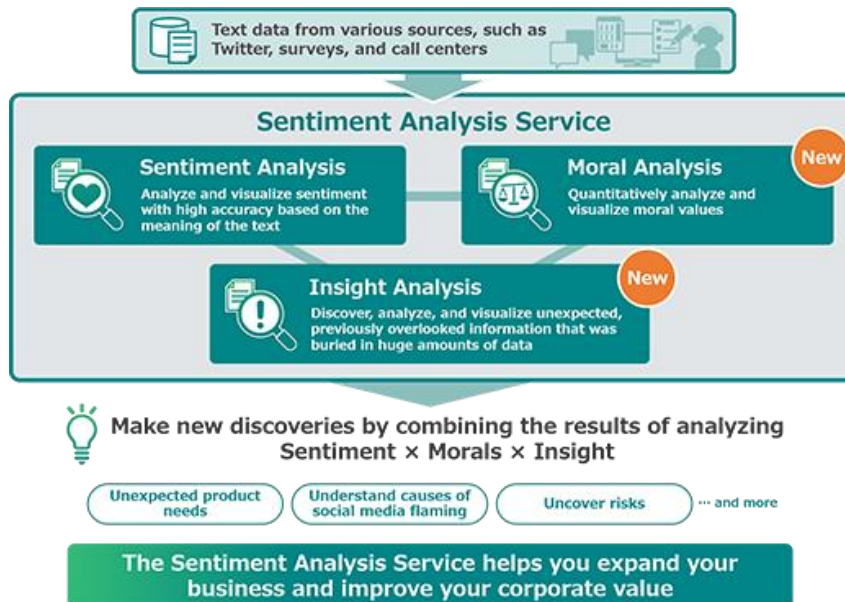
Text data from various sources, such as Twitter, surveys, and call centers

Sentiment Analysis Service

Sentiment Analysis

Analyze and visualize sentiment with high accuracy based on the meaning of the text

Moral Analysis

New

Quantitatively analyze and visualize moral values

Insight Analysis

New

Discover, analyze, and visualize unexpected, previously overlooked information that was buried in huge amounts of data

Make new discoveries by combining the results of analyzing Sentiment × Morals × Insight

Unexpected product needs

Understand causes of social media flaming

Uncover risks

··· and more

The Sentiment Analysis Service helps you expand your business and improve your corporate value